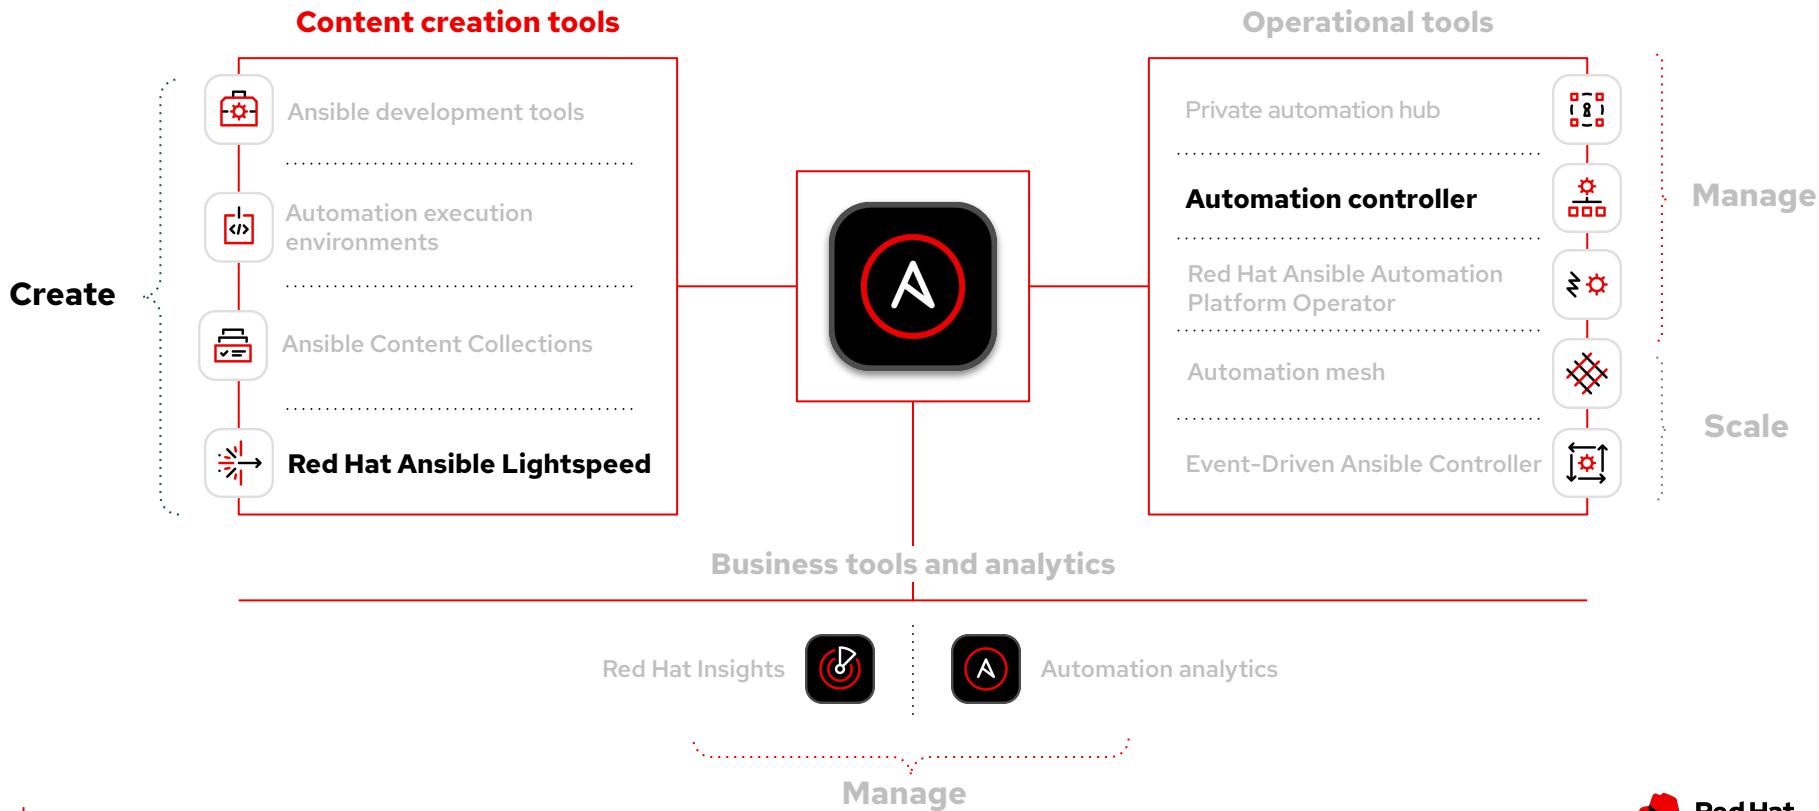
Content creation tools

Operational tools

Create

Ansible development tools

Automation execution environments

Ansible Content Collections

Red Hat Ansible Lightspeed

Private automation hub

Automation controller

Red Hat Ansible Automation Platform Operator

Automation mesh

Event-Driven Ansible Controller

Manage

Scale

Business tools and analytics

Red Hat Insights

Automation analytics

Manage

Red Hat